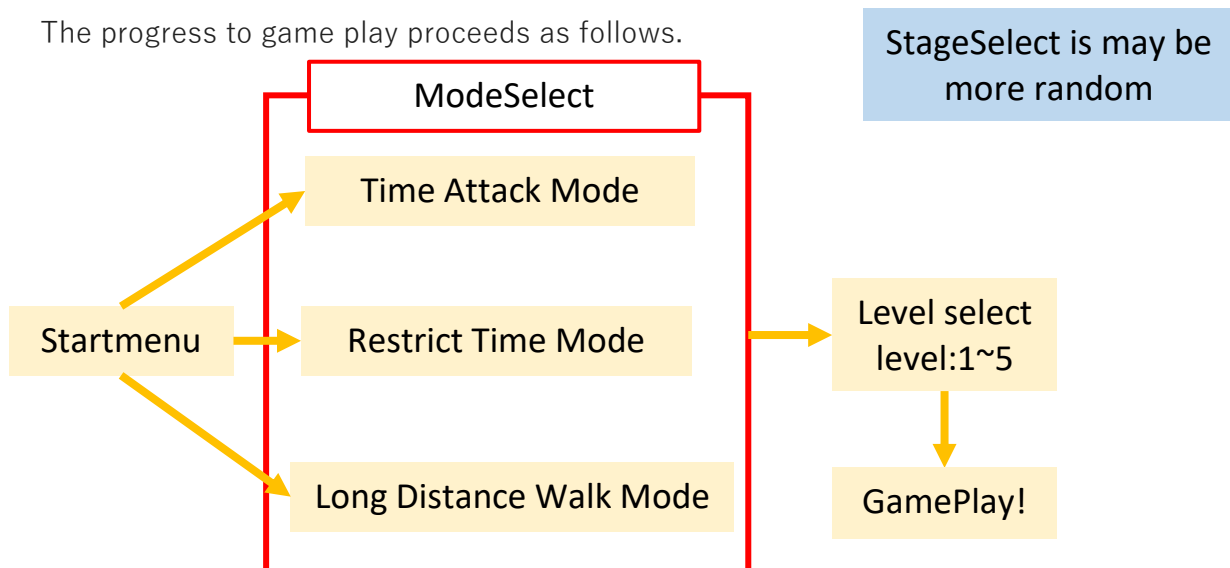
The progress to game play proceeds as follows.

StageSelect is may be more random

ModeSelect

Time Attack Mode

Startmenu

Restrict Time Mode

Long Distance Walk Mode

Level select level:1~5

GamePlay!